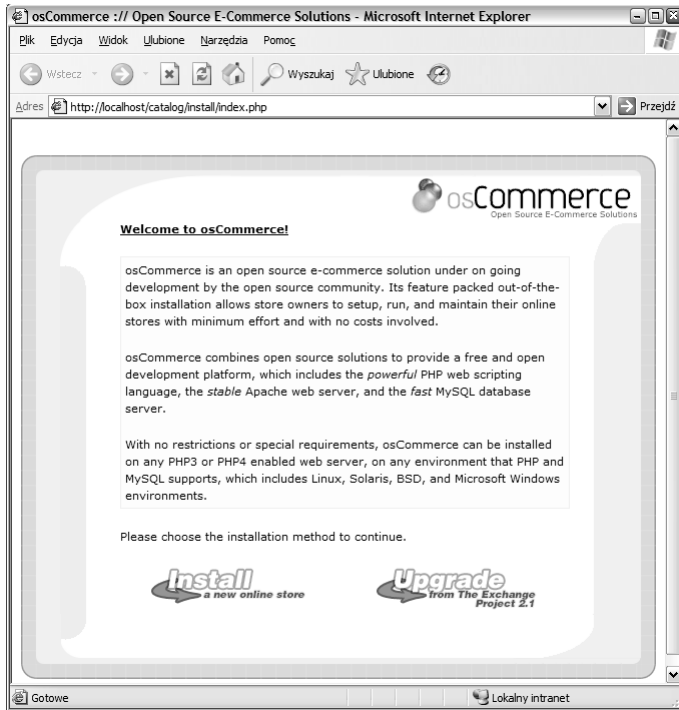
osCommerce :// Open Source E-Commerce Solutions - Microsoft Internet Explorer

Plik Edycja Widok Ulubione Narzędzia Pomoc

Wstecz Wyszukaj Ulubione

Adres http://localhost/catalog/install/index.php Przejdź

osCommerce
Open Source E-Commerce Solutions

Welcome to osCommerce!

osCommerce is an open source e-commerce solution under on going development by the open source community. Its feature packed out-of-the-box installation allows store owners to setup, run, and maintain their online stores with minimum effort and with no costs involved.

osCommerce combines open source solutions to provide a free and open development platform, which includes the powerful PHP web scripting language, the stable Apache web server, and the fast MySQL database server.

With no restrictions or special requirements, osCommerce can be installed on any PHP3 or PHP4 enabled web server, on any environment that PHP and MySQL supports, which includes Linux, Solaris, BSD, and Microsoft Windows environments.

Please choose the installation method to continue.

Install a new online store

Upgrade from The Exchange Project 2.1

Gotowe

Lokalny intranet